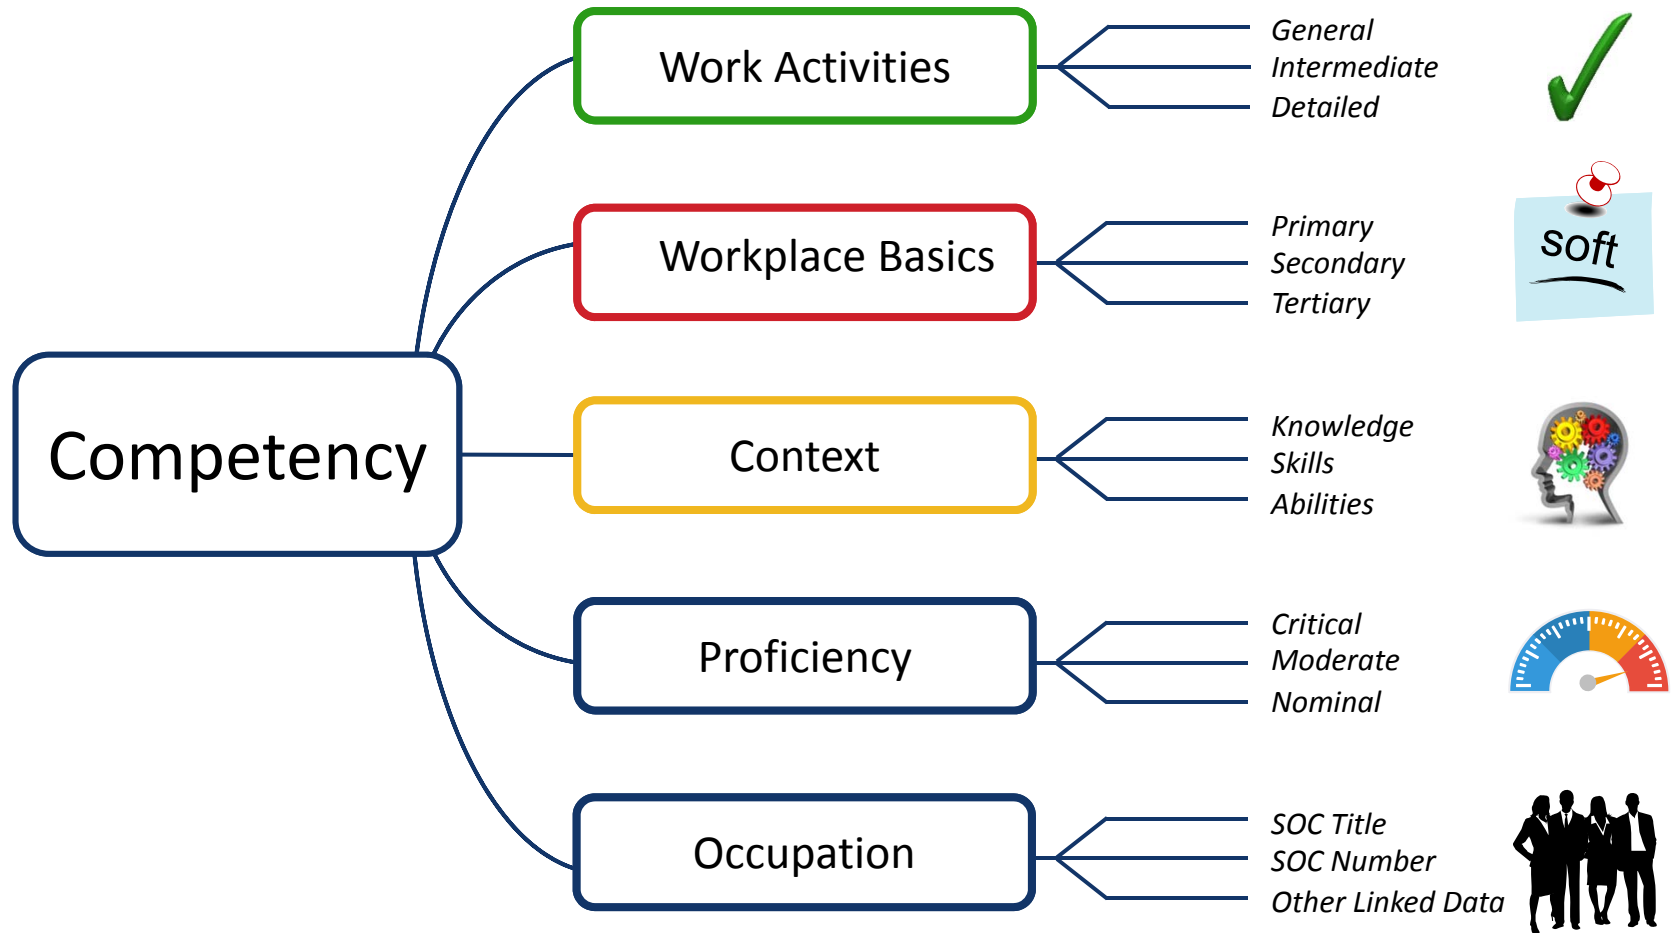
Competency

Work Activities

General
Intermediate
Detailed

Workplace Basics

Primary
Secondary
Tertiary

Soft

Context

Knowledge
Skills
Abilities

Proficiency

Critical
Moderate
Nominal

Occupation

SOC Title
SOC Number
Other Linked Data